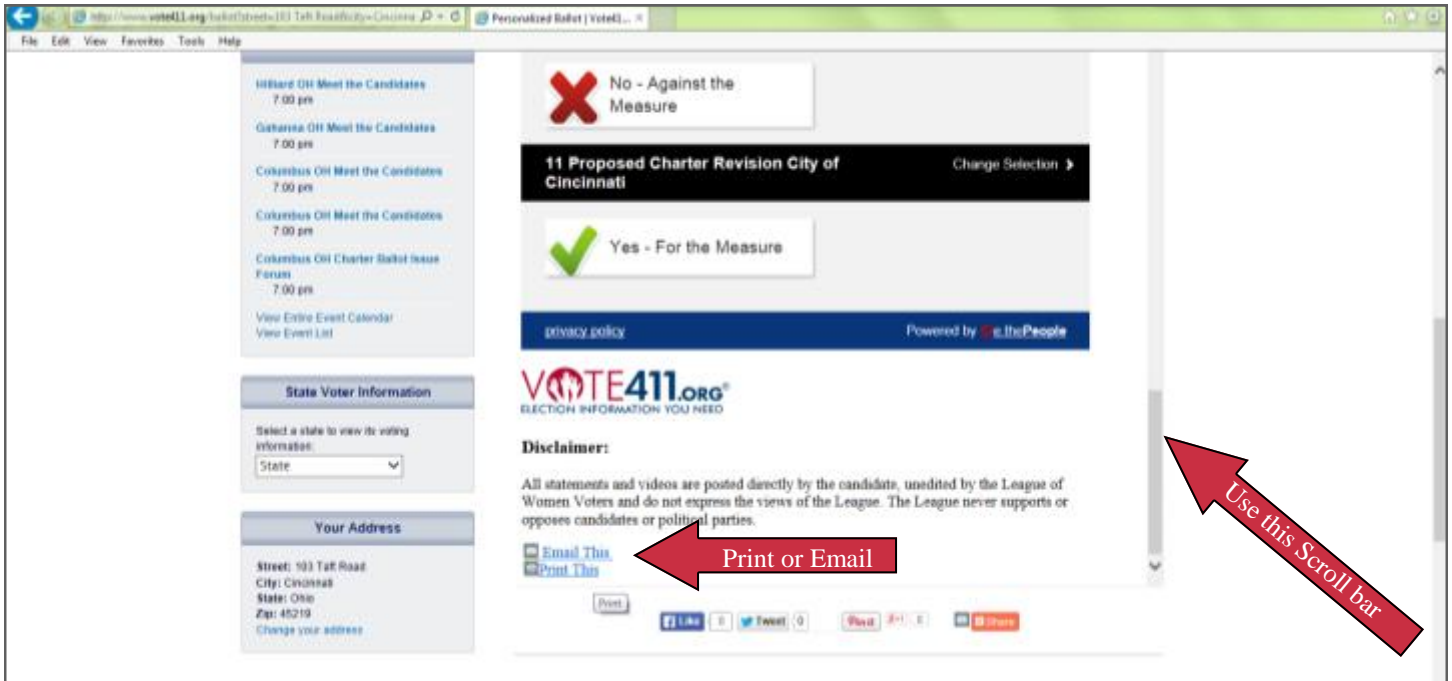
http://www.vote411.org/ballot?street=103 Taft Road&city=Cincinna

Personalized Ballot | Vote41...

File Edit View Favorites Tools Help

Hilliard OH Meet the Candidates
7:00 pm

Gahanna OH Meet the Candidates
7:00 pm

Columbus OH Meet the Candidates
7:00 pm

Columbus OH Meet the Candidates
7:00 pm

Columbus OH Charter Ballot Issue Forum
7:00 pm

View Entire Event Calendar
View Event List

State Voter Information

Select a state to view its voting information:

State

Your Address

Street: 103 Taft Road
City: Cincinnati
State: Ohio
Zip: 45219
Change your address

No - Against the Measure

11 Proposed Charter Revision City of Cincinnati

Change Selection

Yes - For the Measure

privacy policy

Powered by We thePeople

VOTE411.ORG
ELECTION INFORMATION YOU NEED

Disclaimer:

All statements and videos are posted directly by the candidate, unedited by the League of Women Voters and do not express the views of the League. The League never supports or opposes candidates or political parties.

Email This
Print This

Print or Email

Print

Like 0 Tweet 0 Pin it +1 0 Share

Use this Scroll bar